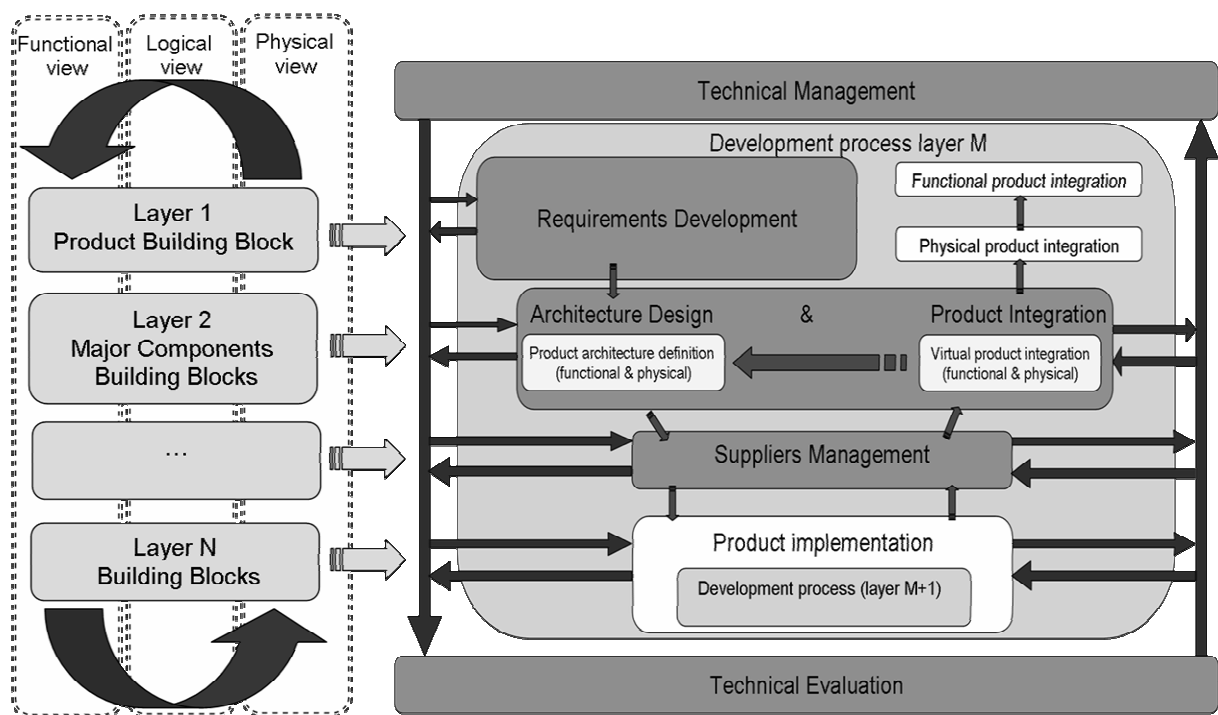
Functional view

Logical view

Physical view

Layer 1
Product Building Block

Layer 2
Major Components
Building Blocks

...

Layer N
Building Blocks

Technical Management

Development process layer M

Functional product integration

Requirements Development

Physical product integration

Architecture Design & Product Integration

Product architecture definition (functional & physical)

Virtual product integration (functional & physical)

Suppliers Management

Product implementation

Development process (layer M+1)

Technical Evaluation